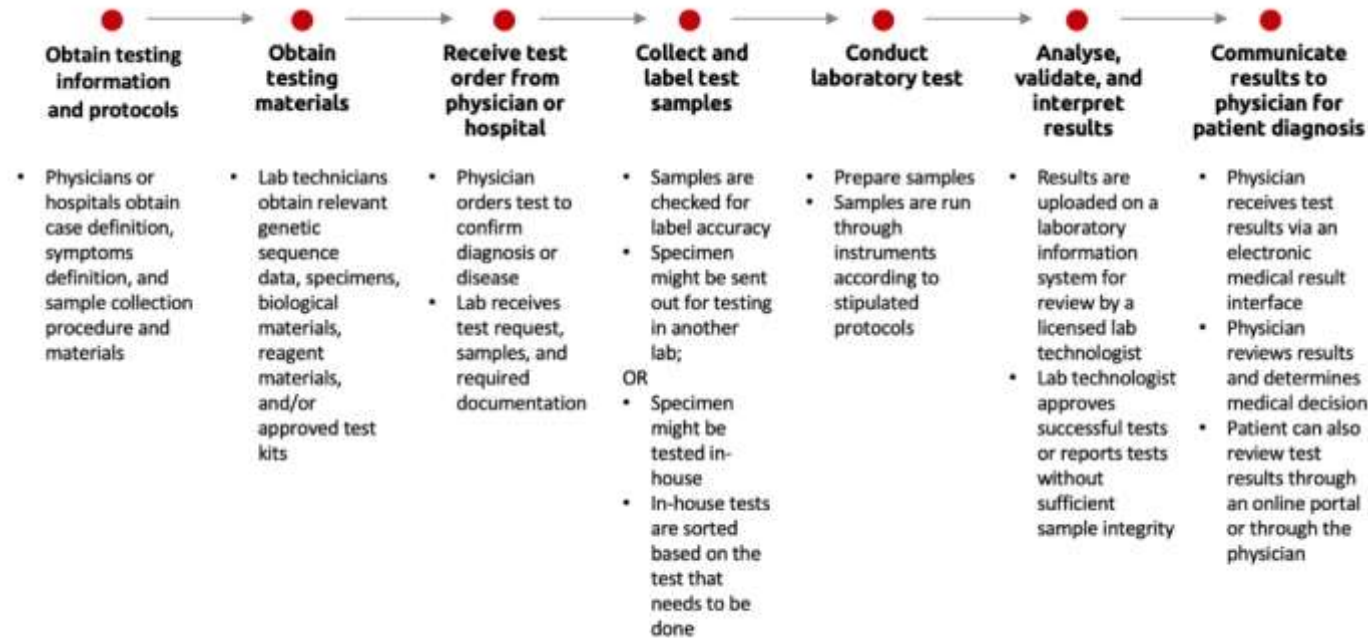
**Obtain testing information and protocols**

- Physicians or hospitals obtain case definition, symptoms definition, and sample collection procedure and materials

**Obtain testing materials**

- Lab technicians obtain relevant genetic sequence data, specimens, biological materials, reagent materials, and/or approved test kits

**Receive test order from physician or hospital**

- Physician orders test to confirm diagnosis or disease
- Lab receives test request, samples, and required documentation

**Collect and label test samples**

- Samples are checked for label accuracy
- Specimen might be sent out for testing in another lab;

OR

- Specimen might be tested in-house
- In-house tests are sorted based on the test that needs to be done

**Conduct laboratory test**

- Prepare samples
- Samples are run through instruments according to stipulated protocols

**Analyse, validate, and interpret results**

- Results are uploaded on a laboratory information system for review by a licensed lab technologist
- Lab technologist approves successful tests or reports tests without sufficient sample integrity

**Communicate results to physician for patient diagnosis**

- Physician receives test results via an electronic medical result interface
- Physician reviews results and determines medical decision
- Patient can also review test results through an online portal or through the physician